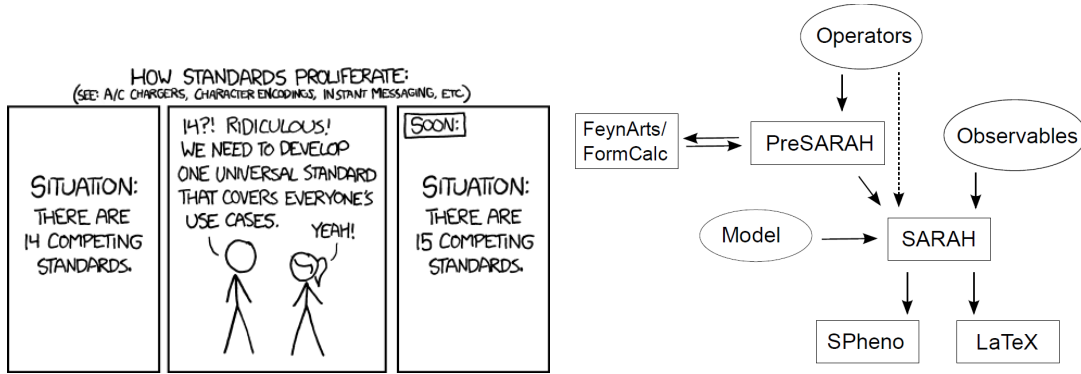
HOW STANDARDS PROLIFERATE:
(SEE: A/C CHARGERS, CHARACTER ENCODINGS, INSTANT MESSAGING, ETC.)

SITUATION:
THERE ARE
14 COMPETING
STANDARDS.

14?! RIDICULOUS!
WE NEED TO DEVELOP
ONE UNIVERSAL STANDARD
THAT COVERS EVERYONE'S
USE CASES.

YEAH!

SOON:

SITUATION:
THERE ARE
15 COMPETING
STANDARDS.

Operators

FeynArts/
FormCalc

PreSARAH

Observables

Model

SARAH

SPheno

LaTeX